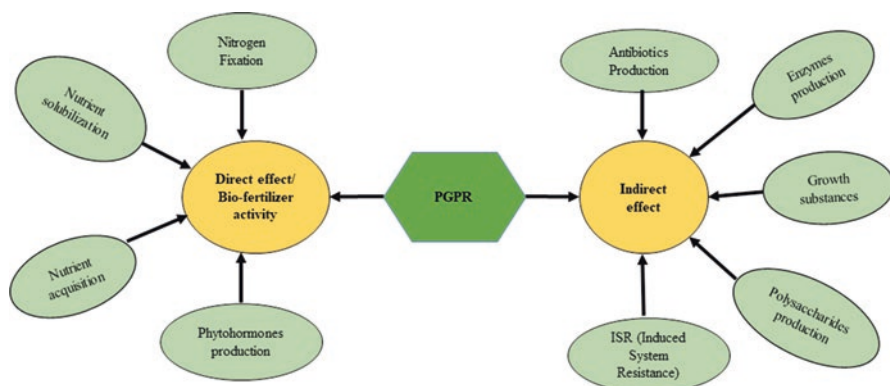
Nitrogen Fixation

Nutrient solubilization

Direct effect/ Bio-fertilizer activity

Nutrient acquisition

Phytohormones production

PGPR

Antibiotics Production

Enzymes production

Indirect effect

Growth substances

Polysaccharides production

ISR (Induced System Resistance)